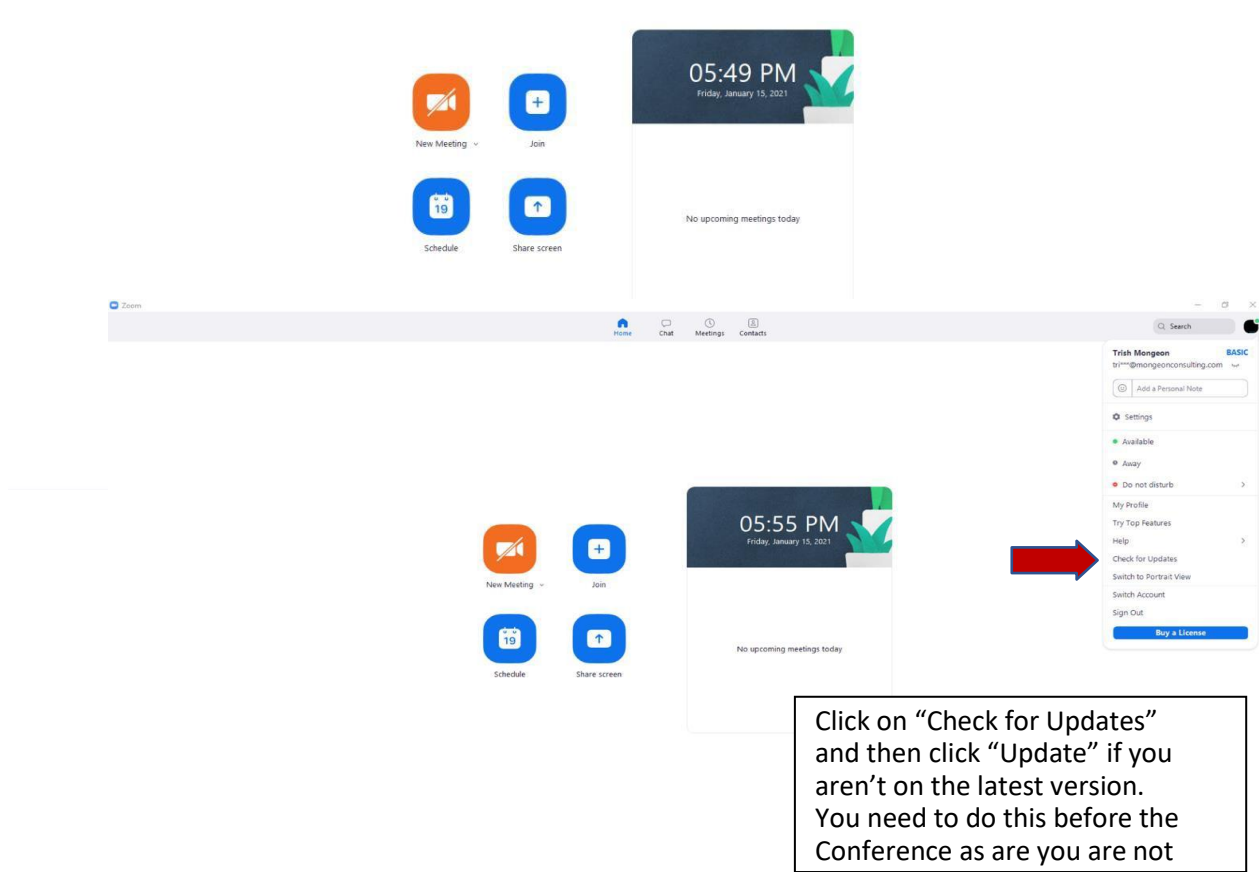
New Meeting

Join

Schedule

Share screen

19

05:49 PM
Friday, January 15, 2021

No upcoming meetings today

Zoom

Home

Chat

Meetings

Contacts

Search

Trish Mongeon
BASIC
tri***@mongeonconsulting.com

Add a Personal Note

Settings

Available

Away

Do not disturb

My Profile

Try Top Features

Help

Check for Updates

Switch to Portrait View

Switch Account

Sign Out

Buy a License

New Meeting

Join

Schedule

Share screen

19

05:55 PM
Friday, January 15, 2021

No upcoming meetings today

Click on "Check for Updates" and then click "Update" if you aren't on the latest version. You need to do this before the Conference as are you are not